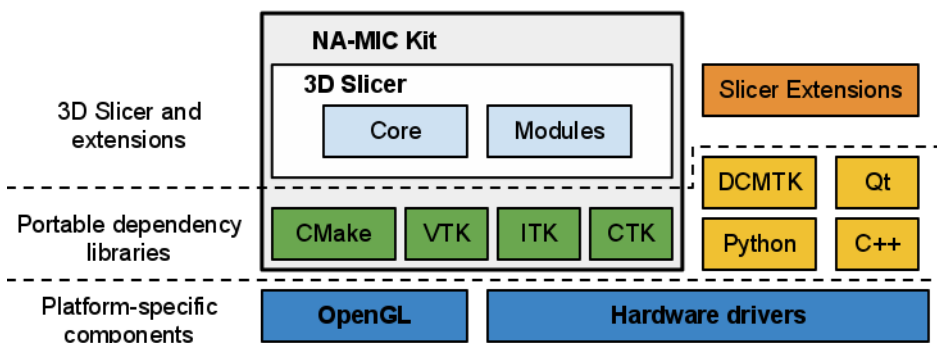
3D Slicer and extensions

Portable dependency libraries

Platform-specific components

NA-MIC Kit

3D Slicer

Core

Modules

CMake

VTK

ITK

CTK

Slicer Extensions

DCMTK

Qt

Python

C++

OpenGL

Hardware drivers